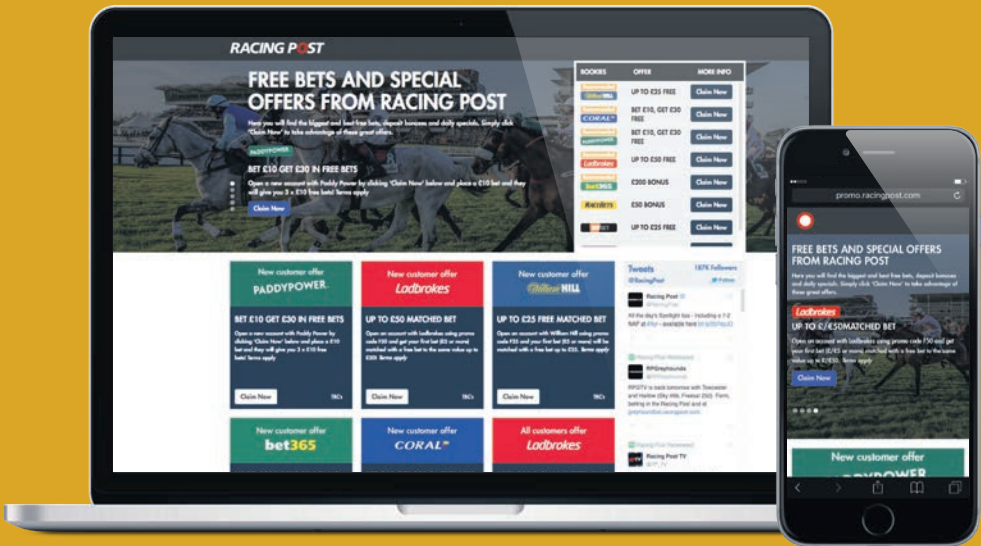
RACING POST

FREE BETS AND SPECIAL OFFERS FROM RACING POST

Here you will find the biggest and best free bets, deposit bonuses and daily specials. Simply click 'Claim Now' to take advantage of these great offers.

PADDYPOWER

BET £10 GET £30 IN FREE BETS

Open a new account with Paddy Power by clicking 'Claim Now' below and place a £10 bet and they will give you 3 x £10 free bets! Terms apply

Claim Now

| BOOKIES | OFFER | MORE INFO |
|---|---|---|
| William HILL | UP TO £25 FREE | Claim Now |
| CORAL | BET £10, GET £30 FREE | Claim Now |
| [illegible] | BET £10, GET £30 FREE | Claim Now |
| Ladbrokes | UP TO £50 FREE | Claim Now |
| bet365 | £200 BONUS | Claim Now |
| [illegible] | £50 BONUS | Claim Now |
| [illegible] | UP TO £25 FREE | Claim Now |

New customer offer
PADDYPOWER.
BET £10 GET £30 IN FREE BETS
Open a new account with Paddy Power by clicking 'Claim Now' below and place a £10 bet and they will give you 3 x £10 free bets! Terms apply
Claim Now
T&Cs

New customer offer
Ladbrokes
UP TO £50 MATCHED BET
Open an account with Ladbrokes using promo code F50 and get your first bet (£5 or more) matched with a free bet to the same value up to £50. Terms apply
Claim Now
T&Cs

New customer offer
William HILL
UP TO £25 FREE MATCHED BET
Open an account with William Hill using promo code F25 and your first bet (£5 or more) will be matched with a free bet up to £25. Terms apply
Claim Now
T&Cs

Tweets
@RacingPost
187K Followers
Follow

Racing Post
@RacingPost
All the day's Spotlight tips - including a 7-2 NAP at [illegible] - available here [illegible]

Racing Post Retweeted
RPGreyhounds
@RPGreyhounds
RPGTV is back tomorrow with Towcester and Hove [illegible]. Form, betting in the Racing Post and at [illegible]

Racing Post Retweeted
Racing Post TV
@RP_TV

New customer offer
bet365

New customer offer
CORAL

All customers offer
Ladbrokes

promo.racingpost.com

FREE BETS AND SPECIAL OFFERS FROM RACING POST
Here you will find the biggest and best free bets, deposit bonuses and daily specials. Simply click 'Claim Now' to take advantage of these great offers.
Ladbrokes
UP TO £/€50MATCHED BET
Open an account with Ladbrokes using promo code F50 and get your first bet (£/€5 or more) matched with a free bet to the same value up to £/€50. Terms apply
Claim Now

New customer offer
PADDYPOWER